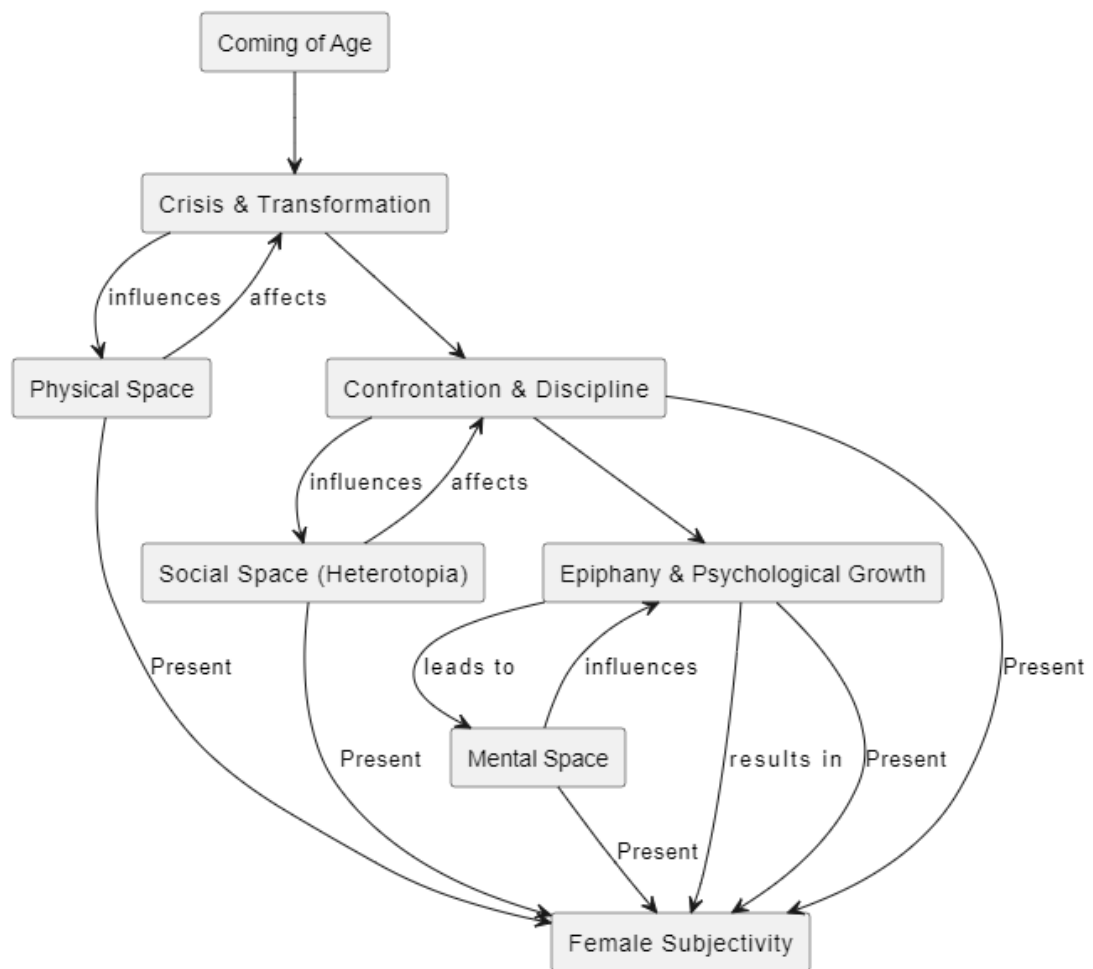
Coming of Age

Crisis & Transformation

influences

affects

Physical Space

Confrontation & Discipline

influences

affects

Social Space (Heterotopia)

Epiphany & Psychological Growth

leads to

influences

Present

Present

Mental Space

results in

Present

Present

Present

Female Subjectivity